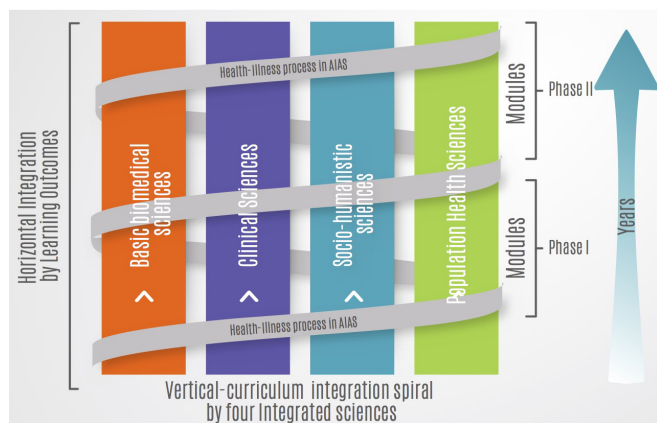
Horizontal Integration by Learning Outcomes

Health-illness process in AIAS

Basic biomedical sciences

Clinical Sciences

Socio-humanistic sciences

Population Health Sciences

Health-illness process in AIAS

Modules

Phase II

Modules

Phase I

Years

Vertical-curriculum integration spiral by four Integrated sciences